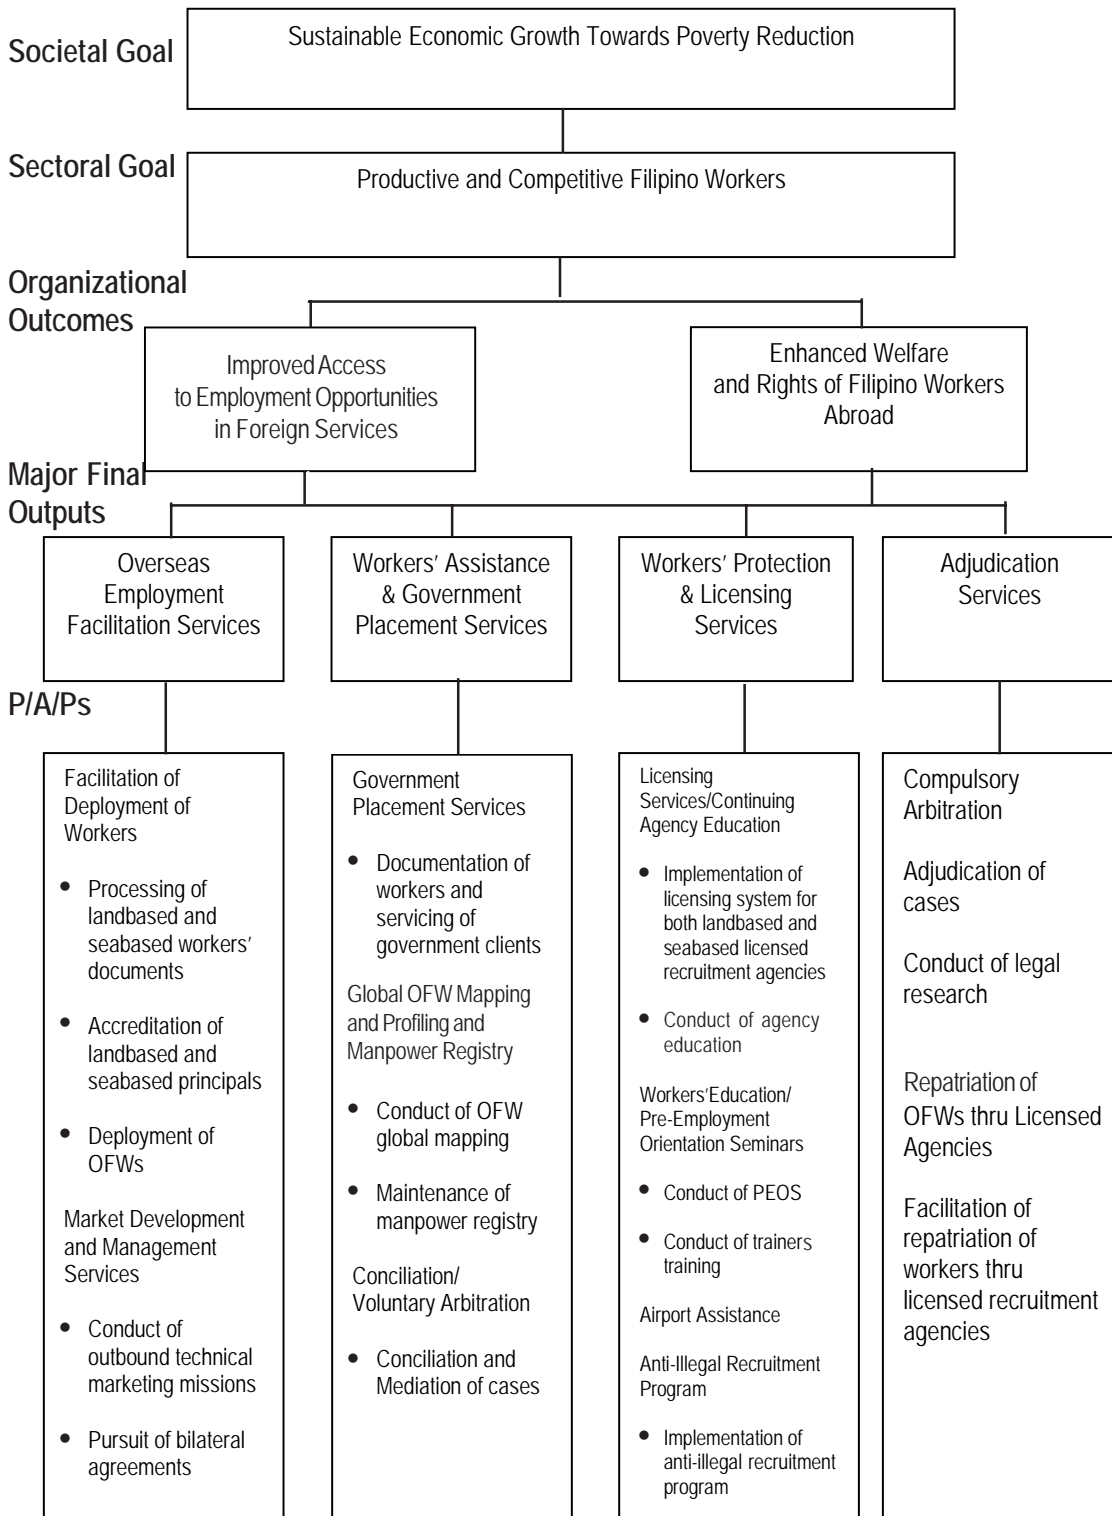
Societal Goal

Sustainable Economic Growth Towards Poverty Reduction

Sectoral Goal

Productive and Competitive Filipino Workers

Organizational Outcomes

Improved Access to Employment Opportunities in Foreign Services

Enhanced Welfare and Rights of Filipino Workers Abroad

Major Final Outputs

Overseas Employment Facilitation Services

Workers' Assistance & Government Placement Services

Workers' Protection & Licensing Services

Adjudication Services

P/A/Ps

Facilitation of Deployment of Workers

- Processing of landbased and seabased workers' documents
- Accreditation of landbased and seabased principals
- Deployment of OFWs

Market Development and Management Services

- Conduct of outbound technical marketing missions
- Pursuit of bilateral agreements

Government Placement Services

- Documentation of workers and servicing of government clients

Global OFW Mapping and Profiling and Manpower Registry

- Conduct of OFW global mapping
- Maintenance of manpower registry

Conciliation/ Voluntary Arbitration

- Conciliation and Mediation of cases

Licensing Services/Continuing Agency Education

- Implementation of licensing system for both landbased and seabased licensed recruitment agencies
- Conduct of agency education

Workers'Education/ Pre-Employment Orientation Seminars

- Conduct of PEOS
- Conduct of trainers training

Airport Assistance

Anti-Illegal Recruitment Program

- Implementation of anti-illegal recruitment program

Compulsory Arbitration

Adjudication of cases

Conduct of legal research

Repatriation of OFWs thru Licensed Agencies

Facilitation of repatriation of workers thru licensed recruitment agencies